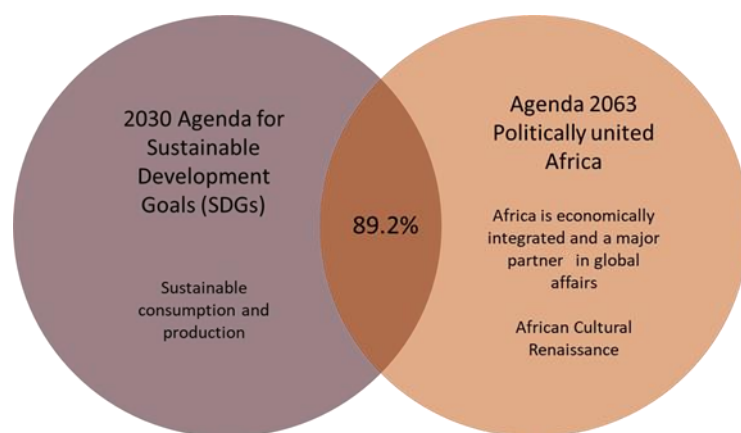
2030 Agenda for Sustainable Development Goals (SDGs)

Sustainable consumption and production

89.2%

Agenda 2063 Politically united Africa

Africa is economically integrated and a major partner in global affairs

African Cultural Renaissance